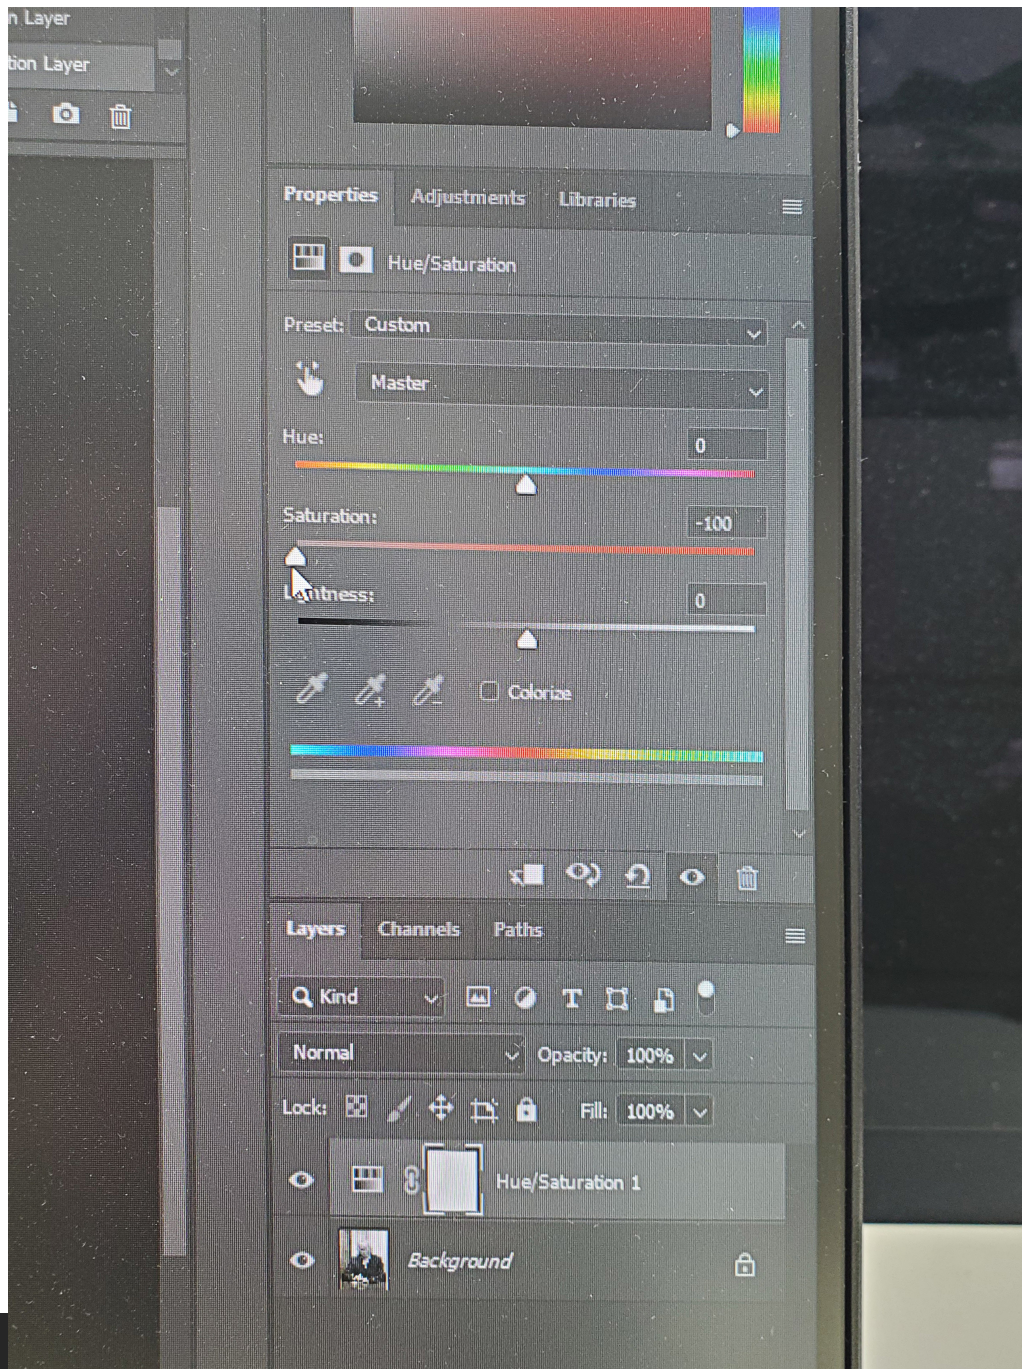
n Layer
tion Layer

Properties Adjustments Libraries

Hue/Saturation

Preset: Custom

Master

Hue: 0

Saturation: -100

L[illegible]tness: 0

Colorize

Layers Channels Paths

Kind

Normal Opacity: 100%

Lock: Fill: 100%

Hue/Saturation 1

Background